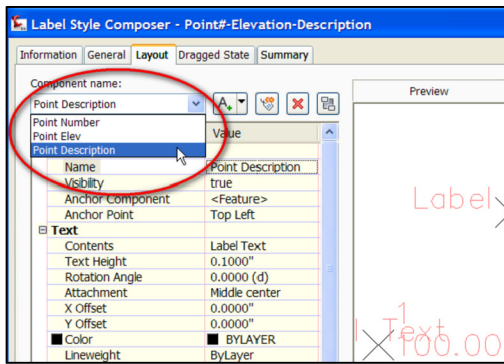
Label Style Composer - Point#-Elevation-Description

Information General Layout Dragged State Summary

Component name:

Point Description

Point Number
Point Elev
Point Description

Preview

Value

| | |
|---|---|
| Name | Point Description |
| Visibility | true |
| Anchor Component | <Feature> |
| Anchor Point | Top Left |
| ⊟ Text | |
| Contents | Label Text |
| Text Height | 0.1000" |
| Rotation Angle | 0.0000 (d) |
| Attachment | Middle center |
| X Offset | 0.0000" |
| Y Offset | 0.0000" |
| Color | BYLAYER |
| Lineweight | ByLayer |

Label

1

Text

100.00